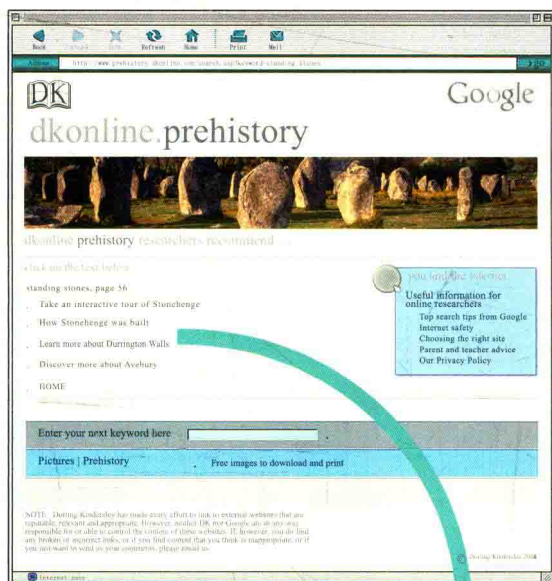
Back Forward Stop Refresh Home Print Mail

Address http://www.prehistory.dkonline.com/search.asp?keyword=standing stones

DK

Google

dkonline.prehistory

dkonline prehistory researchers recommend

click on the text below

standing stones, page 56

Take an interactive tour of Stonehenge

How Stonehenge was built

Learn more about Durrington Walls

Discover more about Avebury

HOME

you and the internet

Useful information for online researchers

Top search tips from Google

Internet safety

Choosing the right site

Parent and teacher advice

Our Privacy Policy

Enter your next keyword here

Pictures | Prehistory

Free images to download and print

NOTE: Dorling Kindersley has made every effort to link to external websites that are reputable, relevant and appropriate. However, neither DK nor Google are in any way responsible for or able to control the content of these websites. If, however, you do find any broken or incorrect links, or if you find content that you think is inappropriate, or if you just want to send us your comments, please email us.

© Dorling Kindersley 2008

Internet zone